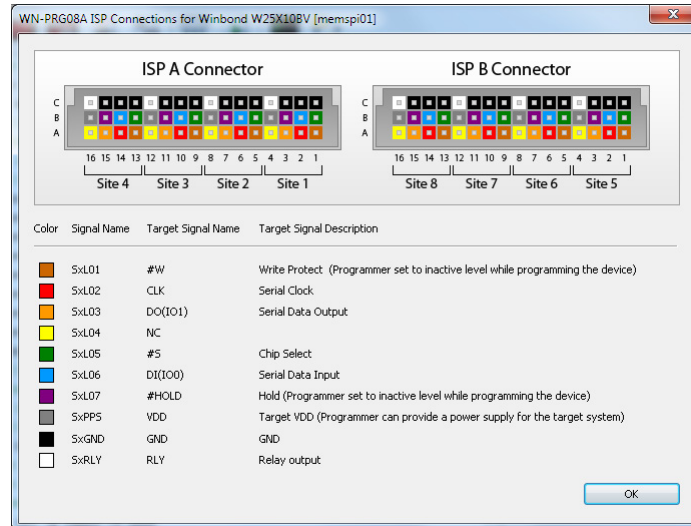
WN-PRG08A ISP Connections for Winbond W25X10BV [memspi01]

ISP A Connector

C
B
A

16 15 14 13 12 11 10 9 8 7 6 5 4 3 2 1

Site 4 Site 3 Site 2 Site 1

ISP B Connector

C
B
A

16 15 14 13 12 11 10 9 8 7 6 5 4 3 2 1

Site 8 Site 7 Site 6 Site 5

| Color | Signal Name | Target Signal Name | Target Signal Description |
|---|---|---|---|
| | SxL01 | #W | Write Protect (Programmer set to inactive level while programming the device) |
| | SxL02 | CLK | Serial Clock |
| | SxL03 | DO(IO1) | Serial Data Output |
| | SxL04 | NC | |
| | SxL05 | #S | Chip Select |
| | SxL06 | DI(IO0) | Serial Data Input |
| | SxL07 | #HOLD | Hold (Programmer set to inactive level while programming the device) |
| | SxPPS | VDD | Target VDD (Programmer can provide a power supply for the target system) |
| | SxGND | GND | GND |
| | SxRLY | RLY | Relay output |

OK